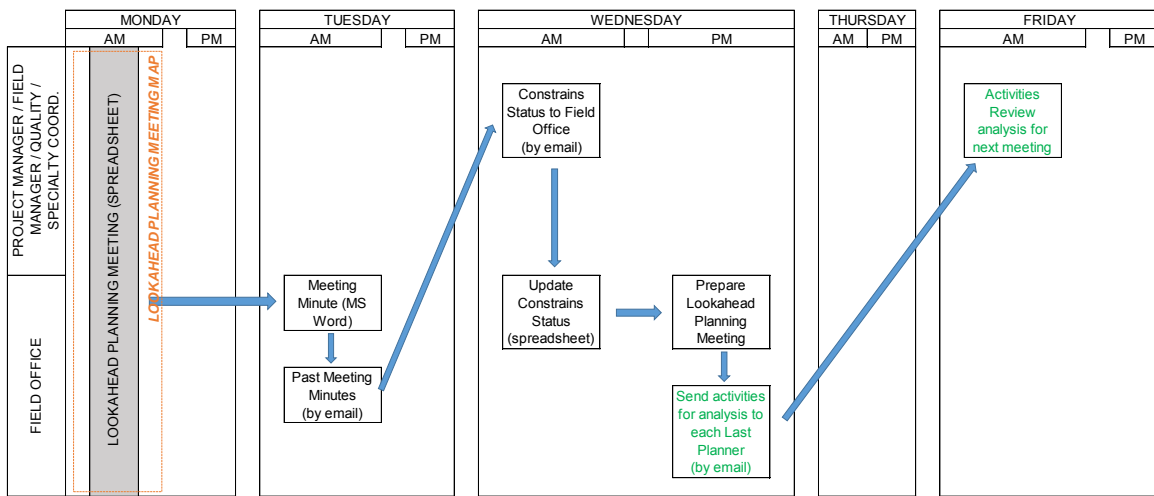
| MONDAY | | TUESDAY | | WEDNESDAY | | THURSDAY | | FRIDAY | |
|---|---|---|---|---|---|---|---|---|---|
| AM | PM | AM | PM | AM | PM | AM | PM | AM | PM |

PROJECT MANAGER / FIELD MANAGER / QUALITY / SPECIALTY COORD.

FIELD OFFICE

LOOKAHEAD PLANNING MEETING (SPREADSHEET)

LOOKAHEAD PLANNING MEETING MAP

Meeting Minute (MS Word)

Past Meeting Minutes (by email)

Constrains Status to Field Office (by email)

Update Constrains Status (spreadsheet)

Prepare Lookahead Planning Meeting

Send activities for analysis to each Last Planner (by email)

Activities Review analysis for next meeting